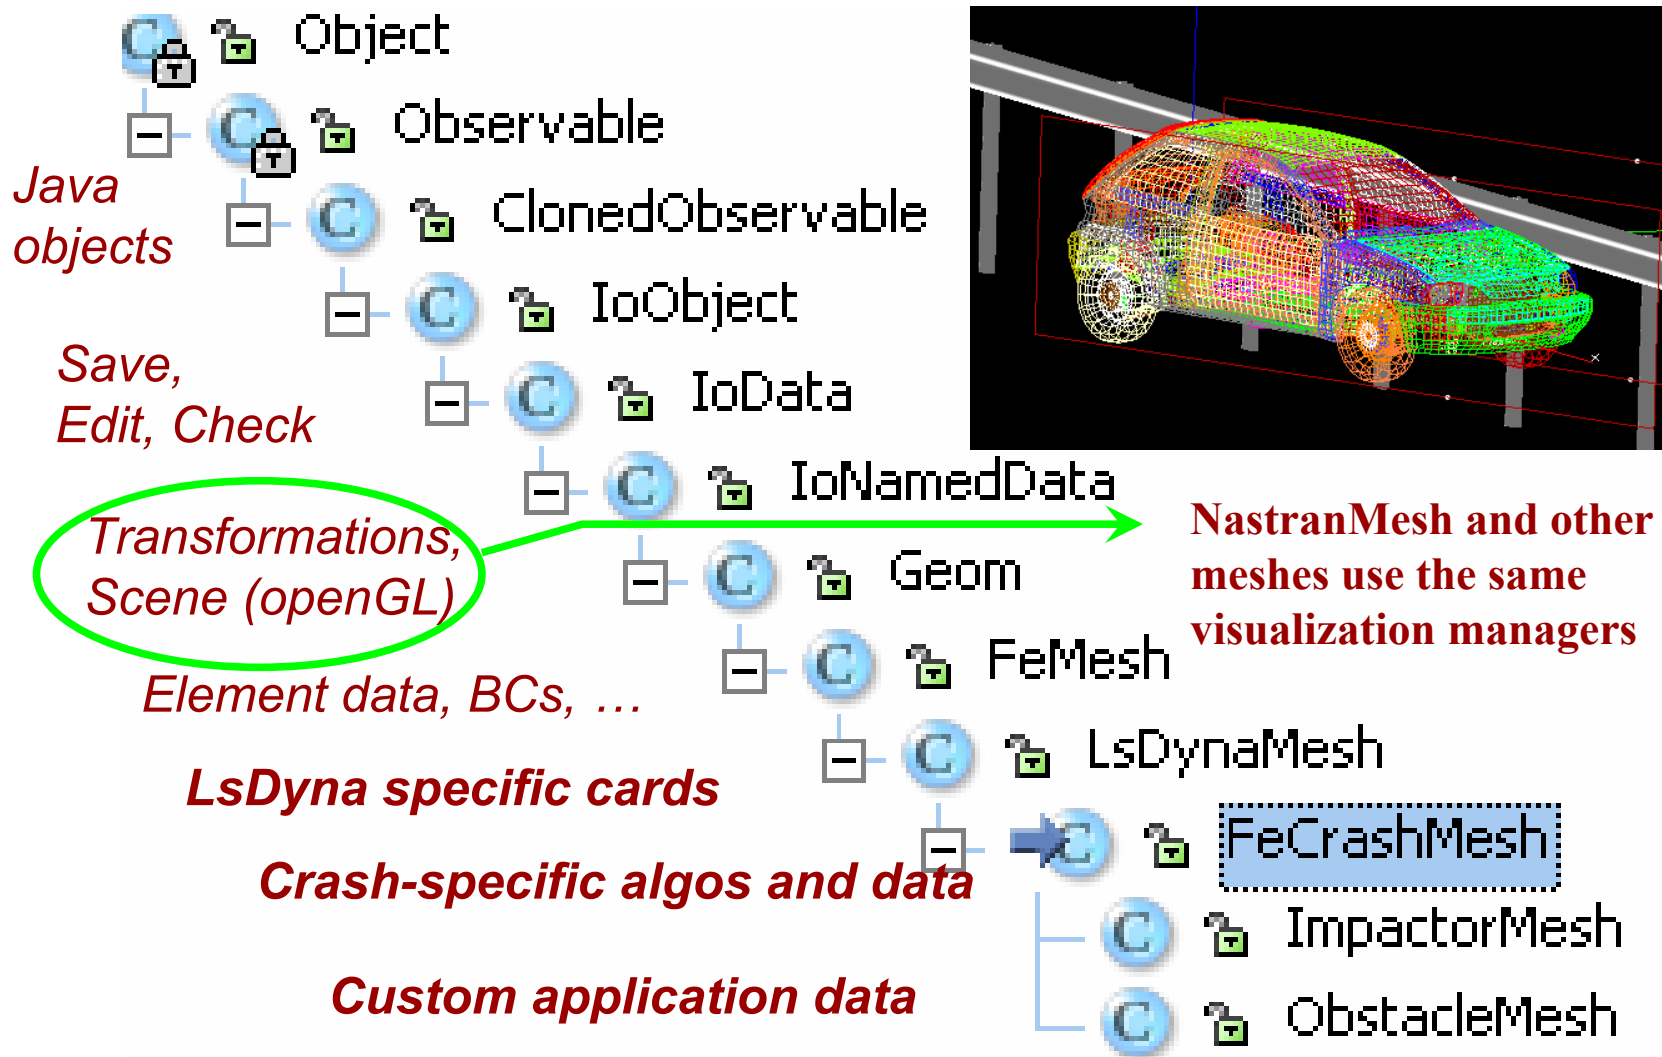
Object

Observable

Java objects

ClonedObservable

IoObject

Save, Edit, Check

IoData

IoNamedData

Transformations, Scene (openGL)

NastranMesh and other meshes use the same visualization managers

Geom

FeMesh

Element data, BCs, …

LsDynaMesh

LsDyna specific cards

FeCrashMesh

Crash-specific algos and data

ImpactorMesh

Custom application data

ObstacleMesh